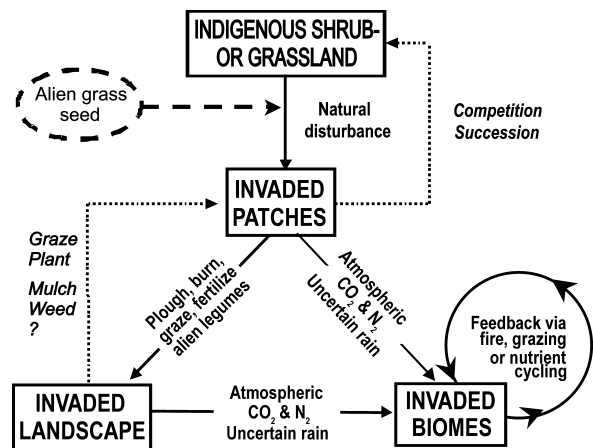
INDIGENOUS SHRUB-OR GRASSLAND

Alien grass seed

Natural disturbance

Competition Succession

INVADED PATCHES

Graze Plant

Mulch Weed ?

Plough, burn, graze, fertilize alien legumes

Atmospheric $CO_2$ & $N_2$ Uncertain rain

Feedback via fire, grazing or nutrient cycling

INVADED LANDSCAPE

Atmospheric $CO_2$ & $N_2$ Uncertain rain

INVADED BIOMES